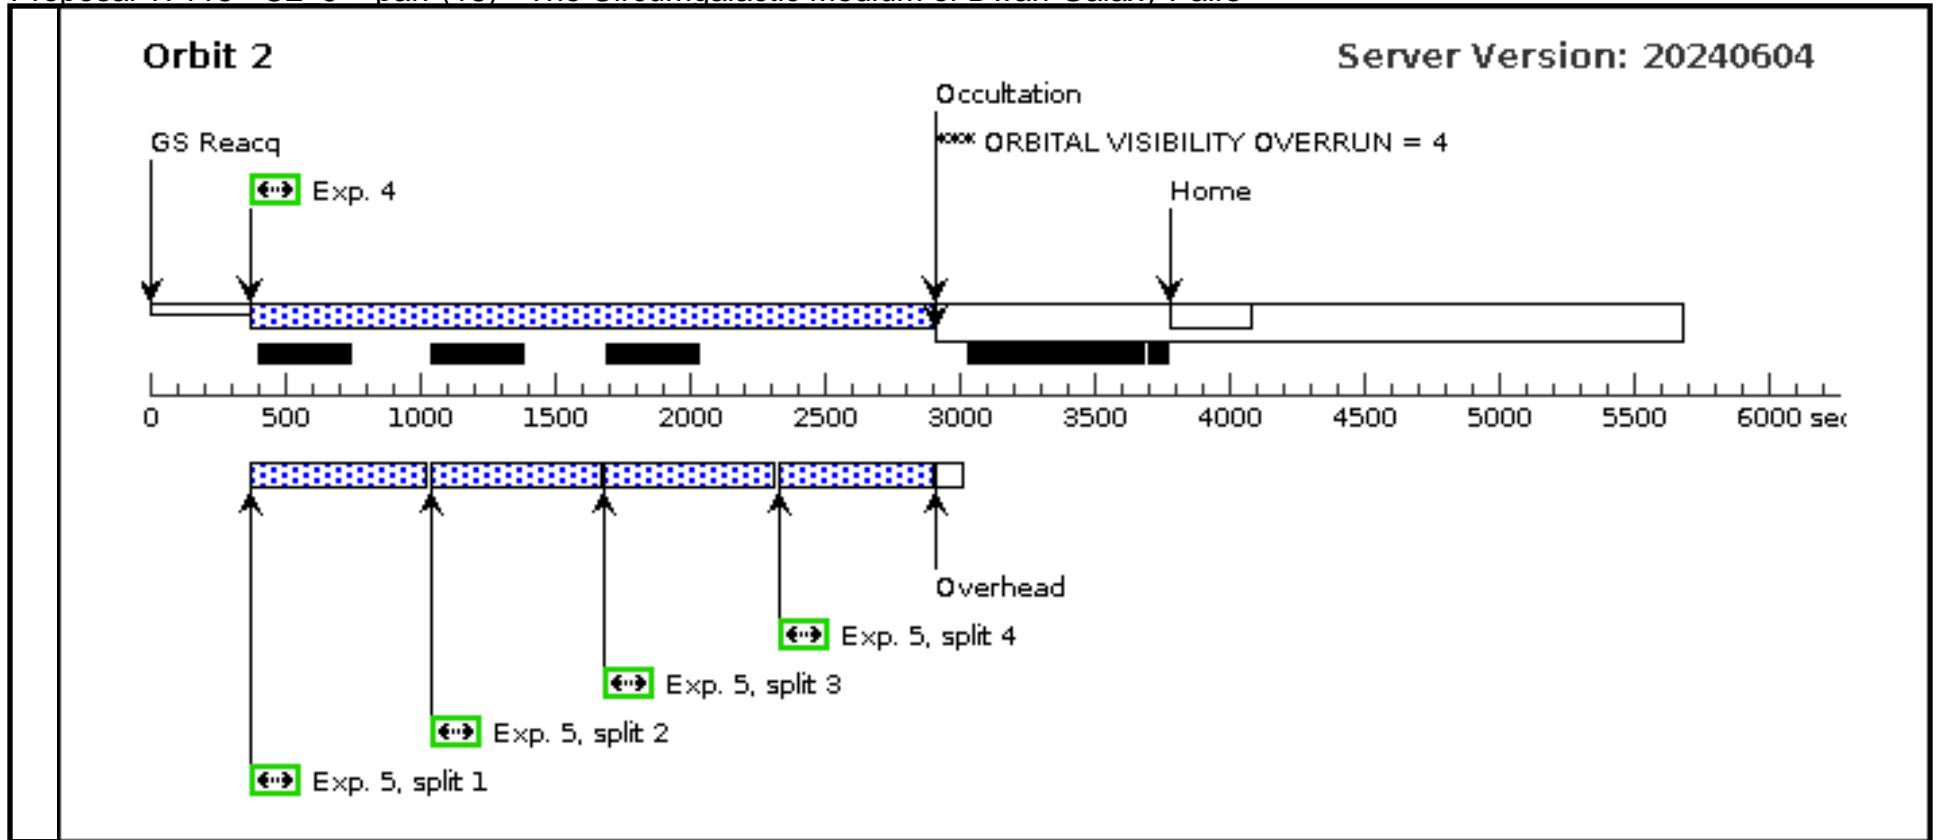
Orbit 2

Server Version: 20240604

Occultation

*** ORBITAL VISIBILITY OVERRUN = 4

GS Reacq

Exp. 4

Home

0 500 1000 1500 2000 2500 3000 3500 4000 4500 5000 5500 6000 se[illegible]

Overhead

Exp. 5, split 4

Exp. 5, split 3

Exp. 5, split 2

Exp. 5, split 1